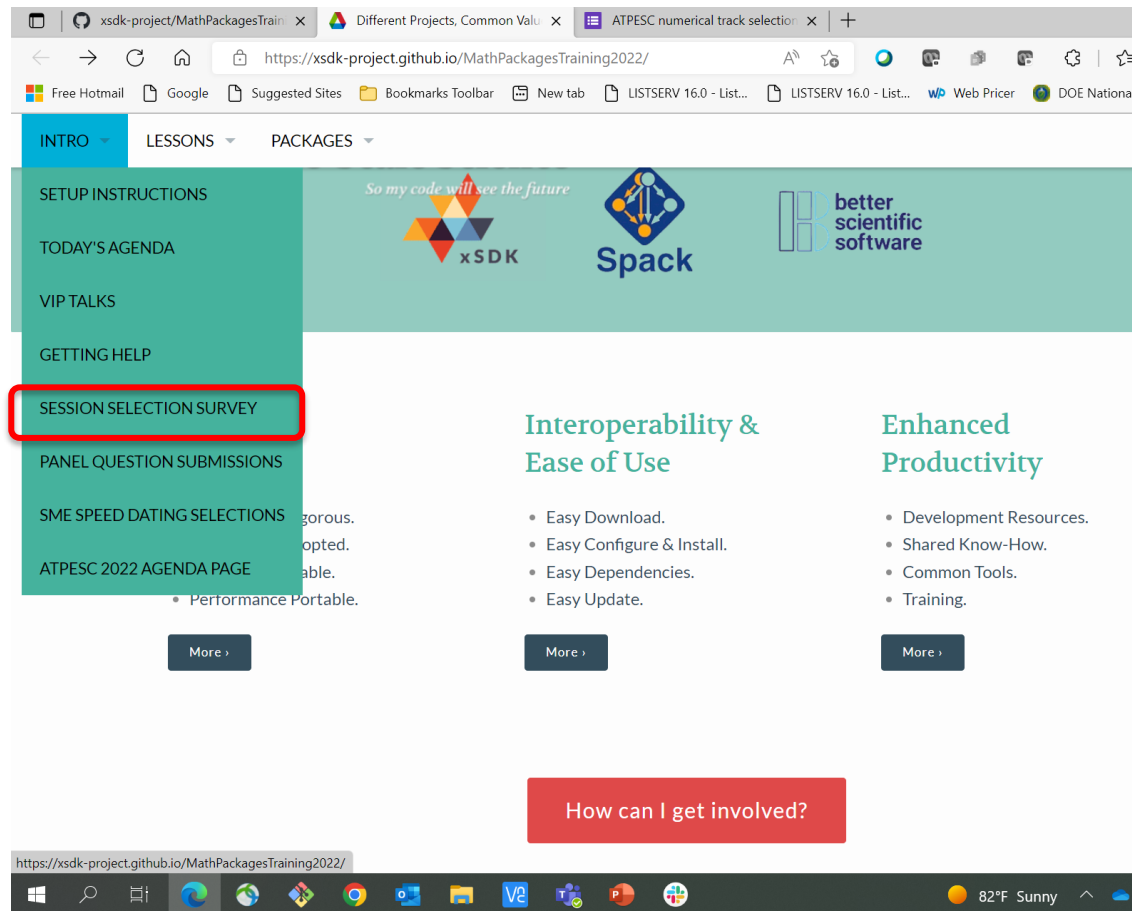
xsdk-project/MathPackagesTrain
Different Projects, Common Valu
ATPESC numerical track selection

https://xsdk-project.github.io/MathPackagesTraining2022/

Free Hotmail Google Suggested Sites Bookmarks Toolbar New tab LISTSERV 16.0 - List... LISTSERV 16.0 - List... Web Pricer DOE Nationa

INTRO LESSONS PACKAGES

SETUP INSTRUCTIONS
TODAY'S AGENDA
VIP TALKS
GETTING HELP
SESSION SELECTION SURVEY
PANEL QUESTION SUBMISSIONS
SME SPEED DATING SELECTIONS
ATPESC 2022 AGENDA PAGE

So my code will see the future
xSDK
Spack
better scientific software

gorous.
opted.
able.
• Performance Portable.

More ›

Interoperability & Ease of Use

• Easy Download.
• Easy Configure & Install.
• Easy Dependencies.
• Easy Update.

More ›

Enhanced Productivity

• Development Resources.
• Shared Know-How.
• Common Tools.
• Training.

More ›

How can I get involved?

https://xsdk-project.github.io/MathPackagesTraining2022/

82°F Sunny